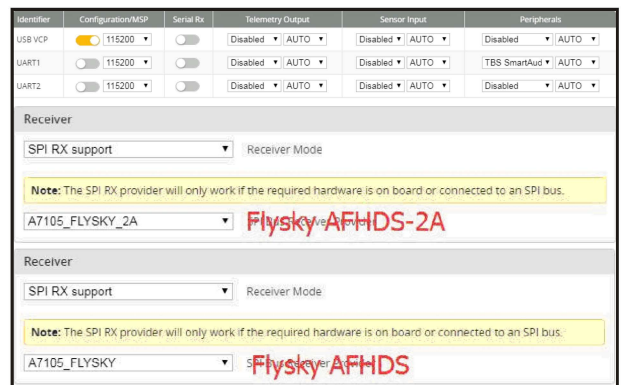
| Identifier | Configuration/MSP | Serial Rx | Telemetry Output | Sensor Input | Peripherals |
|---|---|---|---|---|---|
| USB VCP | 115200 ▼ | | Disabled ▼ AUTO ▼ | Disabled ▼ AUTO ▼ | Disabled ▼ AUTO ▼ |
| UART1 | 115200 ▼ | | Disabled ▼ AUTO ▼ | Disabled ▼ AUTO ▼ | TBS SmartAud ▼ AUTO ▼ |
| UART2 | 115200 ▼ | | Disabled ▼ AUTO ▼ | Disabled ▼ AUTO ▼ | Disabled ▼ AUTO ▼ |

Receiver

SPI RX support ▼ Receiver Mode

Note: The SPI RX provider will only work if the required hardware is on board or connected to an SPI bus.

A7105_FLYSKY_2A ▼ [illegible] Flysky AFHDS-2A

Receiver

SPI RX support ▼ Receiver Mode

Note: The SPI RX provider will only work if the required hardware is on board or connected to an SPI bus.

A7105_FLYSKY ▼ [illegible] Flysky AFHDS